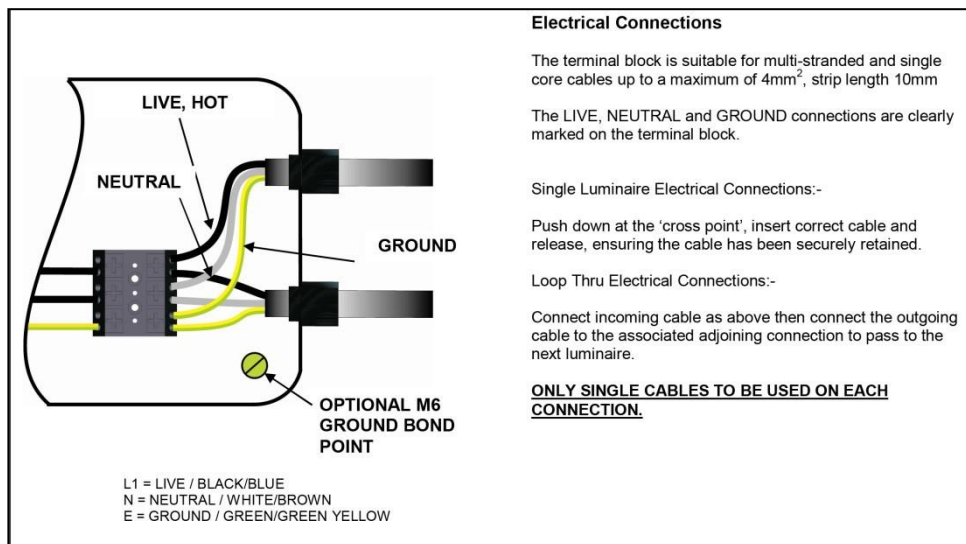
LIVE, HOT

NEUTRAL

GROUND

OPTIONAL M6 GROUND BOND POINT

L1 = LIVE / BLACK/BLUE
N = NEUTRAL / WHITE/BROWN
E = GROUND / GREEN/GREEN YELLOW

**Electrical Connections**

The terminal block is suitable for multi-stranded and single core cables up to a maximum of 4mm$^2$, strip length 10mm

The LIVE, NEUTRAL and GROUND connections are clearly marked on the terminal block.

Single Luminaire Electrical Connections:-

Push down at the 'cross point', insert correct cable and release, ensuring the cable has been securely retained.

Loop Thru Electrical Connections:-

Connect incoming cable as above then connect the outgoing cable to the associated adjoining connection to pass to the next luminaire.

ONLY SINGLE CABLES TO BE USED ON EACH CONNECTION.